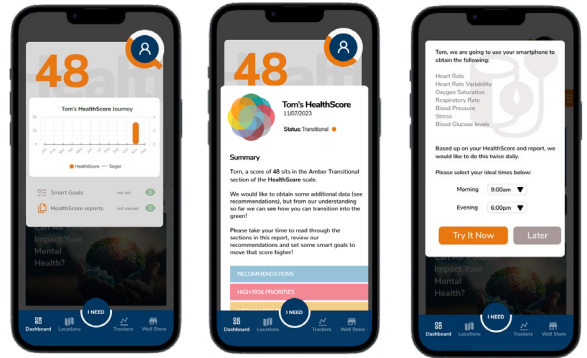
48

Tom's HealthScore Journey

HealthScore — Target

Smart Goals not set

HealthScore reports not viewed

Can Air Pollution Impact Your Mental Health?

Dashboard Locations I NEED Trackers Well Store

48

Tom's HealthScore
11/07/2023

Status: Transitional

Summary

Tom, a score of 48 sits in the Amber Transitional section of the HealthScore scale.

We would like to obtain some additional data (see recommendations), but from our understanding so far we can see how you can transition into the green!

Please take your time to read through the sections in this report, review our recommendations and set some smart goals to move that score higher!

RECOMMENDATIONS

HIGH RISK PRIORITIES

Dashboard Locations I NEED Trackers Well Store

Tom, we are going to use your smartphone to obtain the following:

Heart Rate
Heart Rate Variability
Oxygen Saturation
Respiratory Rate
Blood Pressure
Stress
Blood Glucose levels

Based up on your HealthScore and report, we would like to do this twice daily.

Please select your ideal times below:

Morning 9:00am

Evening 6:00pm

Try It Now

Later

Impact Your Mental Health?

Dashboard Locations I NEED Trackers Well Store